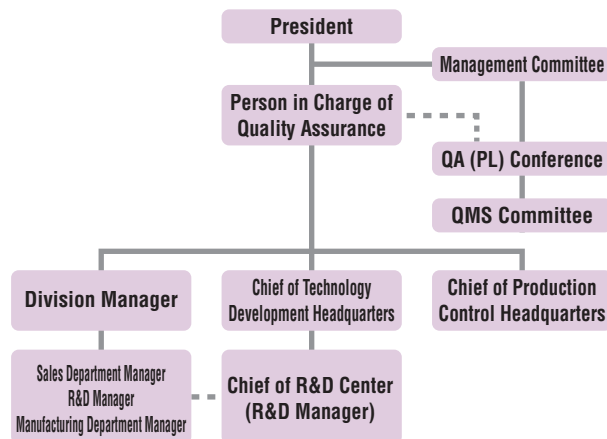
President

Management Committee

Person in Charge of Quality Assurance

QA (PL) Conference

QMS Committee

Division Manager

Chief of Technology Development Headquarters

Chief of Production Control Headquarters

Sales Department Manager
R&D Manager
Manufacturing Department Manager

Chief of R&D Center (R&D Manager)